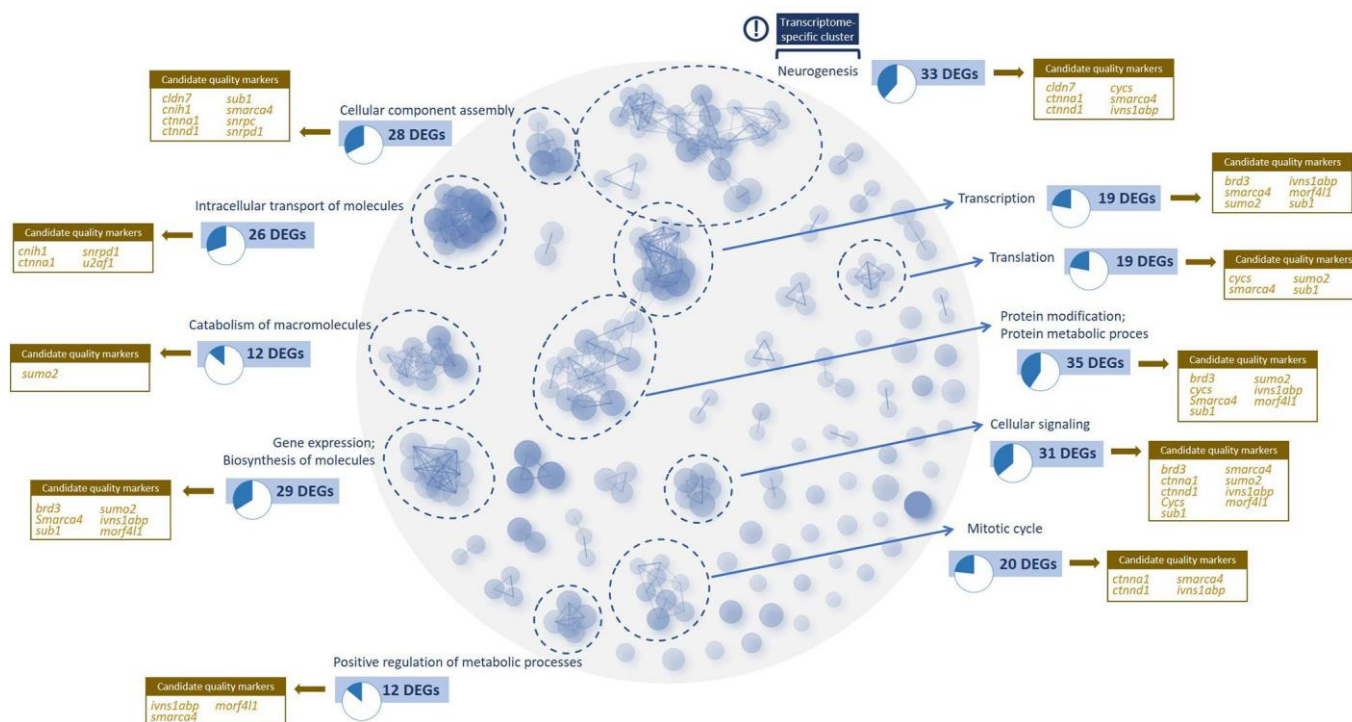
Transcriptome-specific cluster

Neurogenesis

33 DEGs

Candidate quality markers
cldn7 cycs
ctnna1 smarca4
ctnnd1 ivns1abp

Candidate quality markers
cldn7 sub1
cnih1 smarca4
ctnna1 snrpc
ctnnd1 snrpd1

Cellular component assembly

28 DEGs

Intracellular transport of molecules

26 DEGs

Candidate quality markers
cnih1 snrpd1
ctnna1 u2af1

Transcription

19 DEGs

Candidate quality markers
brd3 ivns1abp
smarca4 morf4l1
sumo2 sub1

Translation

19 DEGs

Candidate quality markers
cycs sumo2
smarca4 sub1

Catabolism of macromolecules

12 DEGs

Candidate quality markers
sumo2

Protein modification;
Protein metabolic proces

35 DEGs

Candidate quality markers
brd3 sumo2
cycs ivns1abp
Smarca4 morf4l1
sub1

Gene expression;
Biosynthesis of molecules

29 DEGs

Candidate quality markers
brd3 sumo2
Smarca4 ivns1abp
sub1 morf4l1

Cellular signaling

31 DEGs

Candidate quality markers
brd3 smarca4
ctnna1 sumo2
ctnnd1 ivns1abp
Cycs morf4l1
sub1

Mitotic cycle

20 DEGs

Candidate quality markers
ctnna1 smarca4
ctnnd1 ivns1abp

Positive regulation of metabolic processes

12 DEGs

Candidate quality markers
ivns1abp morf4l1
smarca4